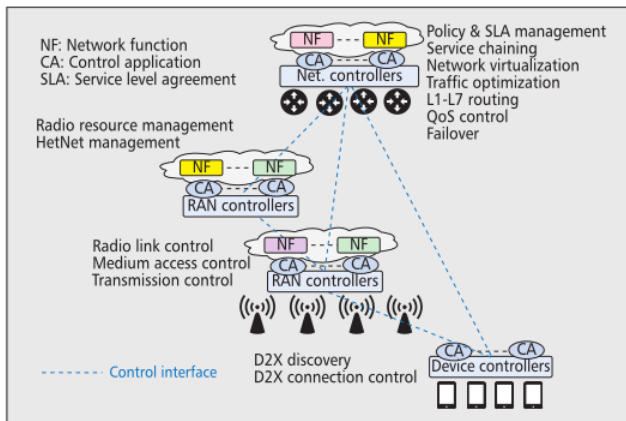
NF: Network function
CA: Control application
SLA: Service level agreement

NF
NF
CA
CA
Net. controllers

Policy & SLA management
Service chaining
Network virtualization
Traffic optimization
L1-L7 routing
QoS control
Failover

Radio resource management
HetNet management

NF
NF
CA
CA
RAN controllers

Radio link control
Medium access control
Transmission control

NF
NF
CA
CA
RAN controllers

Control interface

D2X discovery
D2X connection control

CA
CA
Device controllers